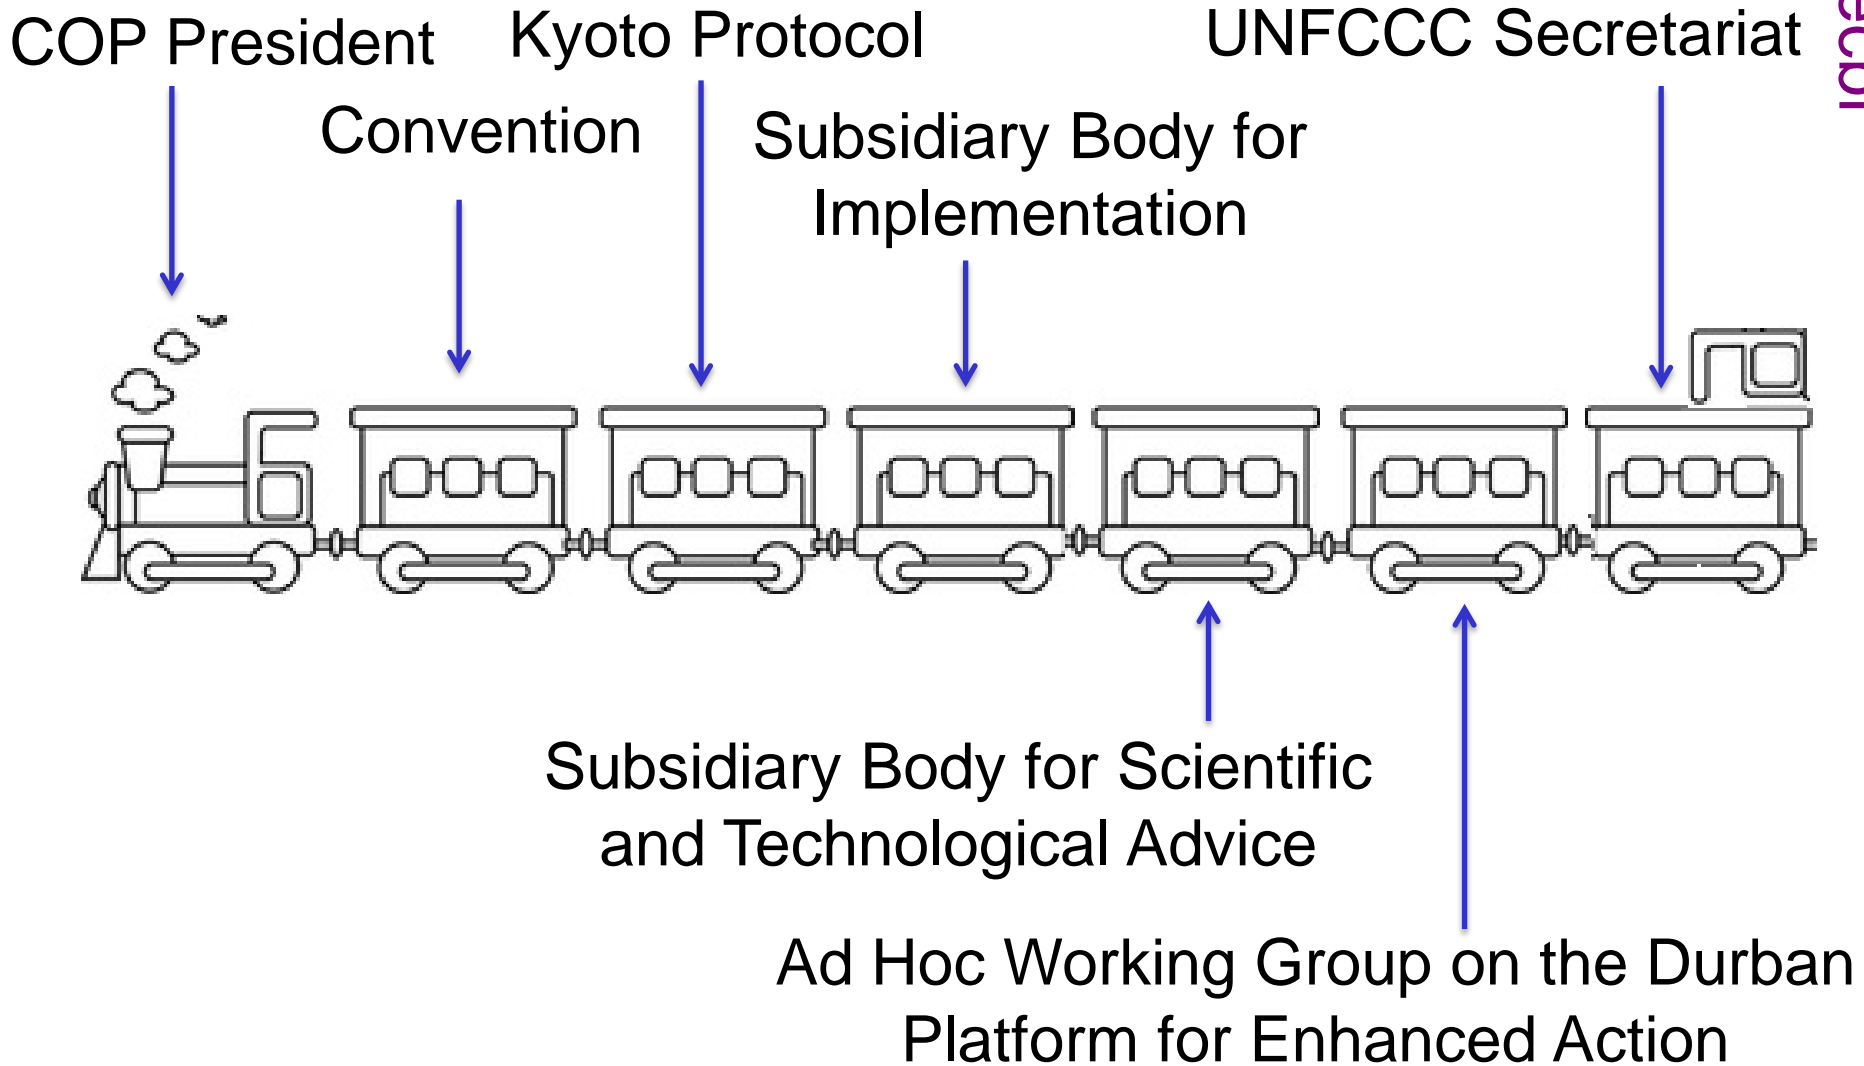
COP President

Kyoto Protocol

UNFCCC Secretariat

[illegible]

Convention

Subsidiary Body for Implementation

Subsidiary Body for Scientific and Technological Advice

Ad Hoc Working Group on the Durban Platform for Enhanced Action